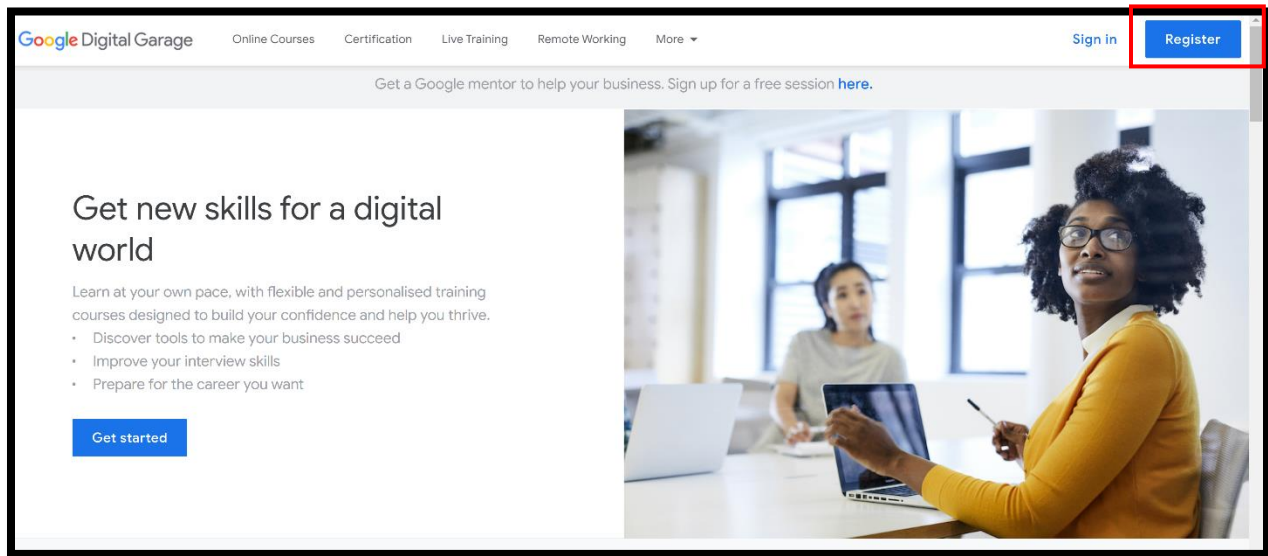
Google Digital Garage Online Courses Certification Live Training Remote Working More

Sign in Register

Get a Google mentor to help your business. Sign up for a free session here.

Get new skills for a digital world

Learn at your own pace, with flexible and personalised training courses designed to build your confidence and help you thrive.

- Discover tools to make your business succeed
- Improve your interview skills
- Prepare for the career you want

Get started